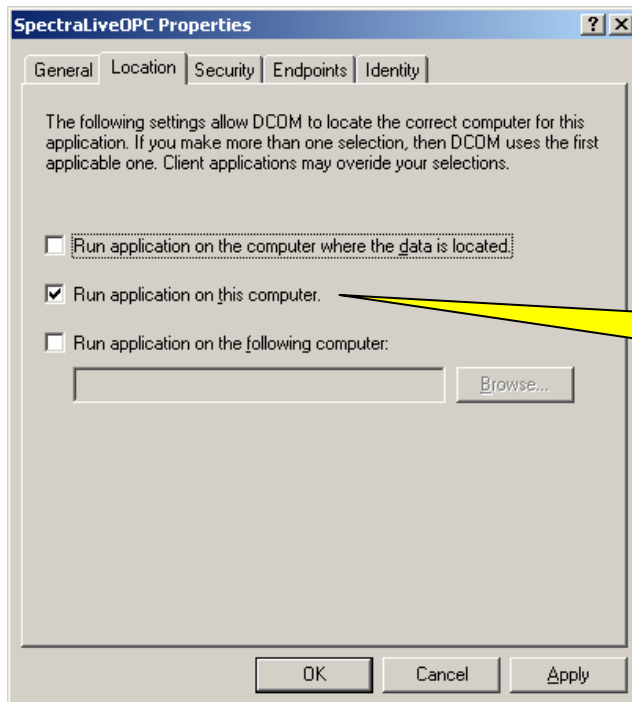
SpectraLiveOPC Properties

?

General | Location | Security | Endpoints | Identity

The following settings allow DCOM to locate the correct computer for this application. If you make more than one selection, then DCOM uses the first applicable one. Client applications may overide your selections.

Run application on the computer where the data is located.

Run application on this computer.

Run application on the following computer:

Browse...

OK

Cancel

Apply